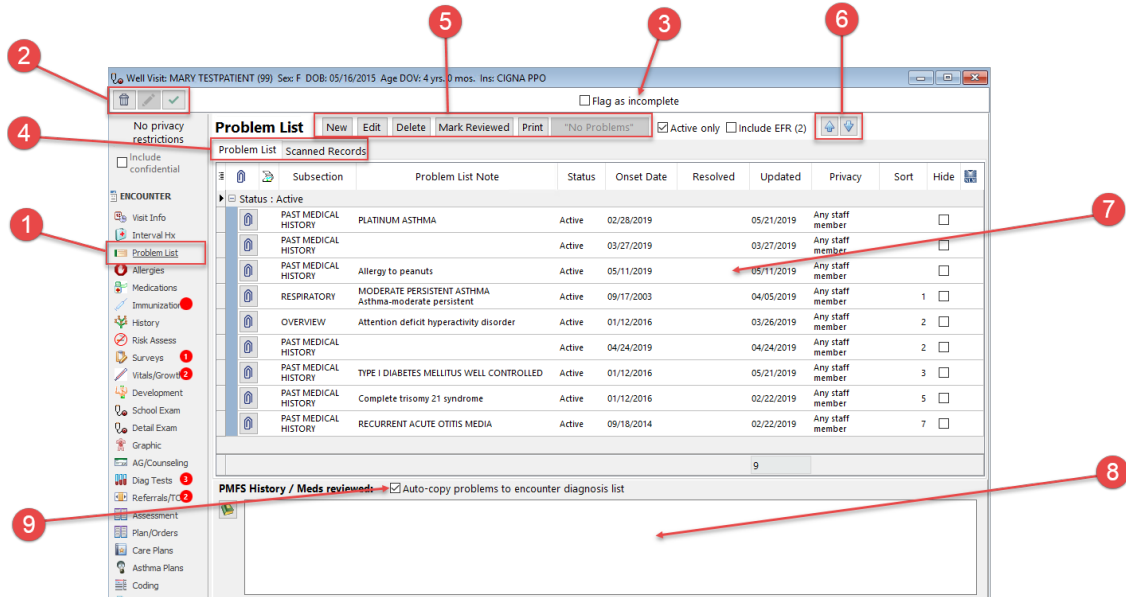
Well Visit: MARY TESTPATIENT (99) Sex: F DOB: 05/16/2015 Age DOV: 4 yrs. 0 mos. Ins: CIGNA PPO

Flag as incomplete

No privacy restrictions

Include confidential

Problem List

New | Edit | Delete | Mark Reviewed | Print | "No Problems"

Active only  Include EFR (2)

Problem List | Scanned Records

ENCOUNTER

Visit Info
Interval Hx
Problem List
Allergies
Medications
Immunization
History
Risk Assess
Surveys 1
Vitals/Growth 2
Development
School Exam
Detail Exam
Graphic
AG/Counseling
Diag Tests 3
Referrals/TO 2
Assessment
Plan/Orders
Care Plans
Asthma Plans
Coding

Status : Active

| Subsection | Problem List Note | Status | Onset Date | Resolved | Updated | Privacy | Sort | Hide |
|---|---|---|---|---|---|---|---|---|
| PAST MEDICAL HISTORY | PLATINUM ASTHMA | Active | 02/28/2019 | | 05/21/2019 | Any staff member | | |
| PAST MEDICAL HISTORY | | Active | 03/27/2019 | | 03/27/2019 | Any staff member | | |
| PAST MEDICAL HISTORY | Allergy to peanuts | Active | 05/11/2019 | | 05/11/2019 | Any staff member | | |
| RESPIRATORY | MODERATE PERSISTENT ASTHMA Asthma-moderate persistent | Active | 09/17/2003 | | 04/05/2019 | Any staff member | 1 | |
| OVERVIEW | Attention deficit hyperactivity disorder | Active | 01/12/2016 | | 03/26/2019 | Any staff member | 2 | |
| PAST MEDICAL HISTORY | | Active | 04/24/2019 | | 04/24/2019 | Any staff member | 2 | |
| PAST MEDICAL HISTORY | TYPE I DIABETES MELLITUS WELL CONTROLLED | Active | 01/12/2016 | | 05/21/2019 | Any staff member | 3 | |
| PAST MEDICAL HISTORY | Complete trisomy 21 syndrome | Active | 01/12/2016 | | 02/22/2019 | Any staff member | 5 | |
| PAST MEDICAL HISTORY | RECURRENT ACUTE OTITIS MEDIA | Active | 09/18/2014 | | 02/22/2019 | Any staff member | 7 | |

9

PMFS History / Meds reviewed:  Auto-copy problems to encounter diagnosis list

1 2 3 4 5 6 7 8 9